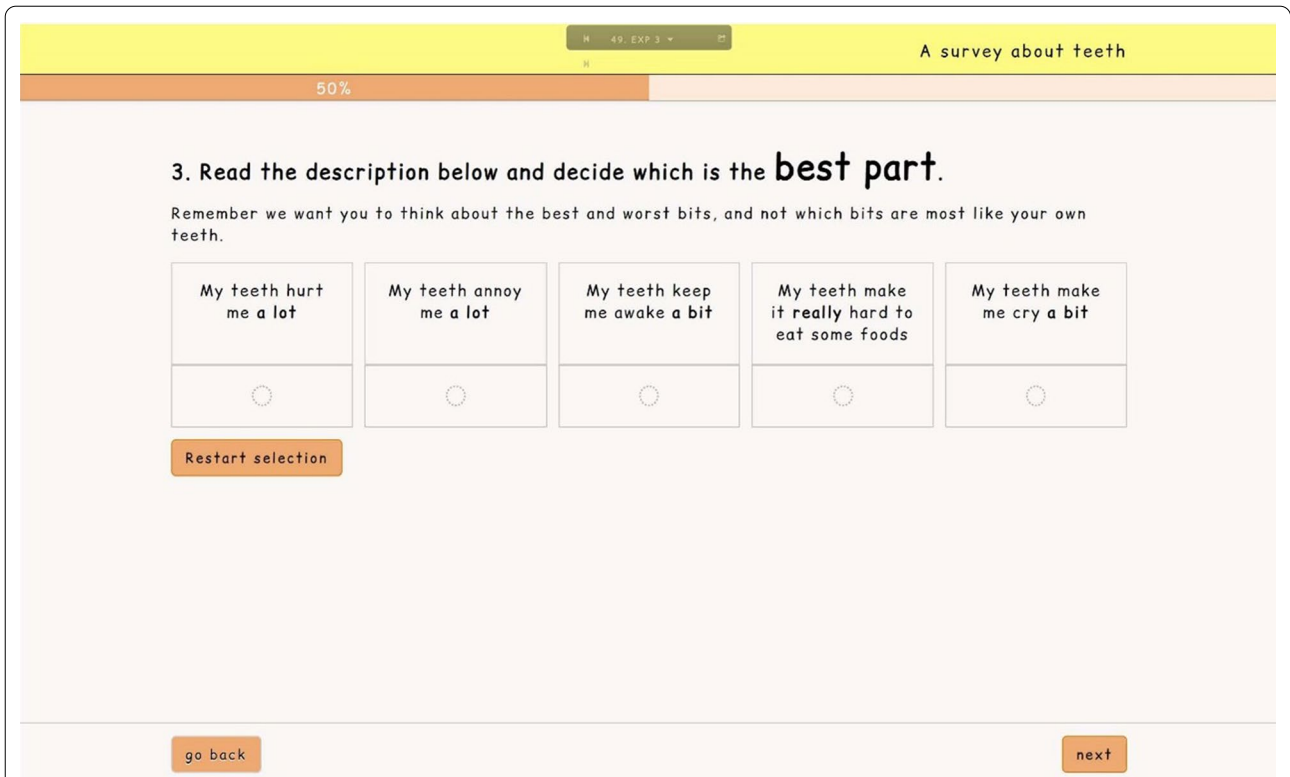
49. EXP 3

A survey about teeth

50%

3. Read the description below and decide which is the best part.

Remember we want you to think about the best and worst bits, and not which bits are most like your own teeth.

| My teeth hurt me a lot | My teeth annoy me a lot | My teeth keep me awake a bit | My teeth make it really hard to eat some foods | My teeth make me cry a bit |
|---|---|---|---|---|

Restart selection

go back

next